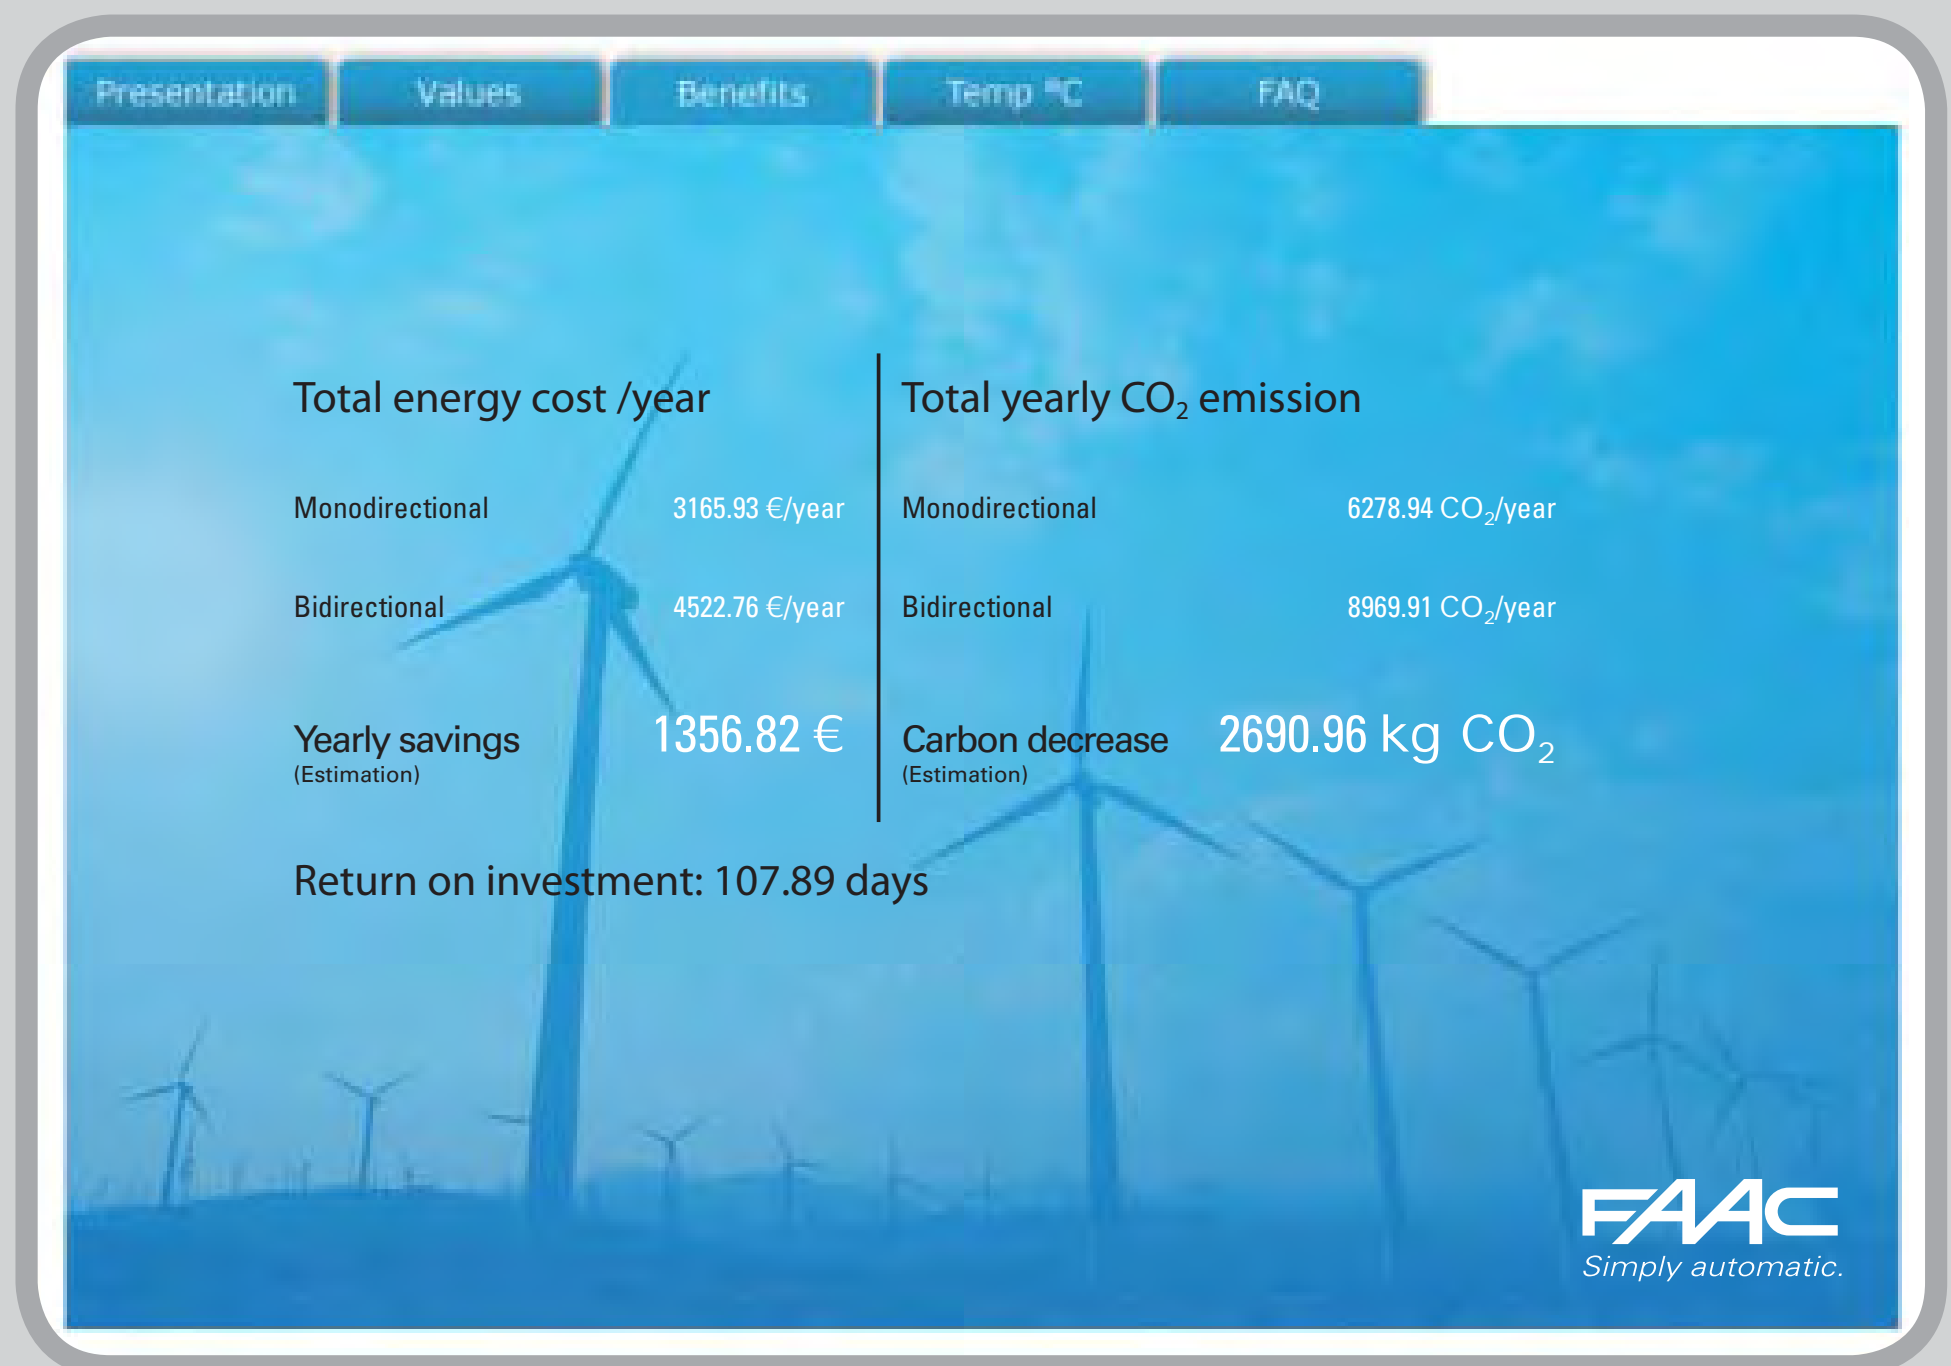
Presentation Values Benefits Temp °C FAQ

Total energy cost /year

Monodirectional 3165.93 €/year

Bidirectional 4522.76 €/year

Yearly savings
(Estimation)
1356.82 €

Total yearly $CO_2$ emission

Monodirectional 6278.94 $CO_2$/year

Bidirectional 8969.91 $CO_2$/year

Carbon decrease
(Estimation)
2690.96 kg $CO_2$

Return on investment: 107.89 days

FAAC
Simply automatic.